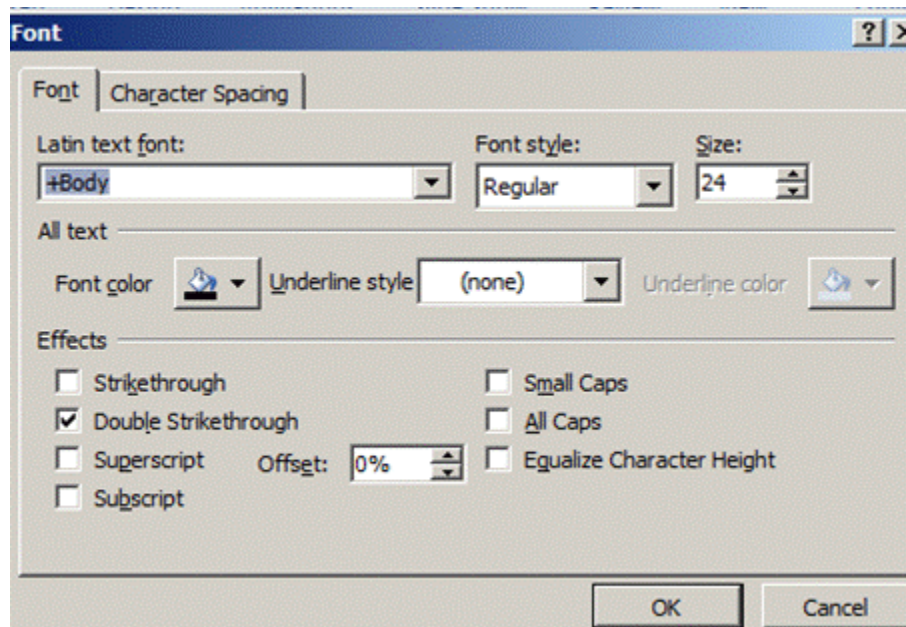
Font

?

Font

Character Spacing

Latin text font:

+Body

Font style:

Regular

Size:

24

All text

Font color

Underline style

(none)

Underline color

Effects

Strikethrough

Double Strikethrough

Superscript

Offset:

0%

Subscript

Small Caps

All Caps

Equalize Character Height

OK

Cancel